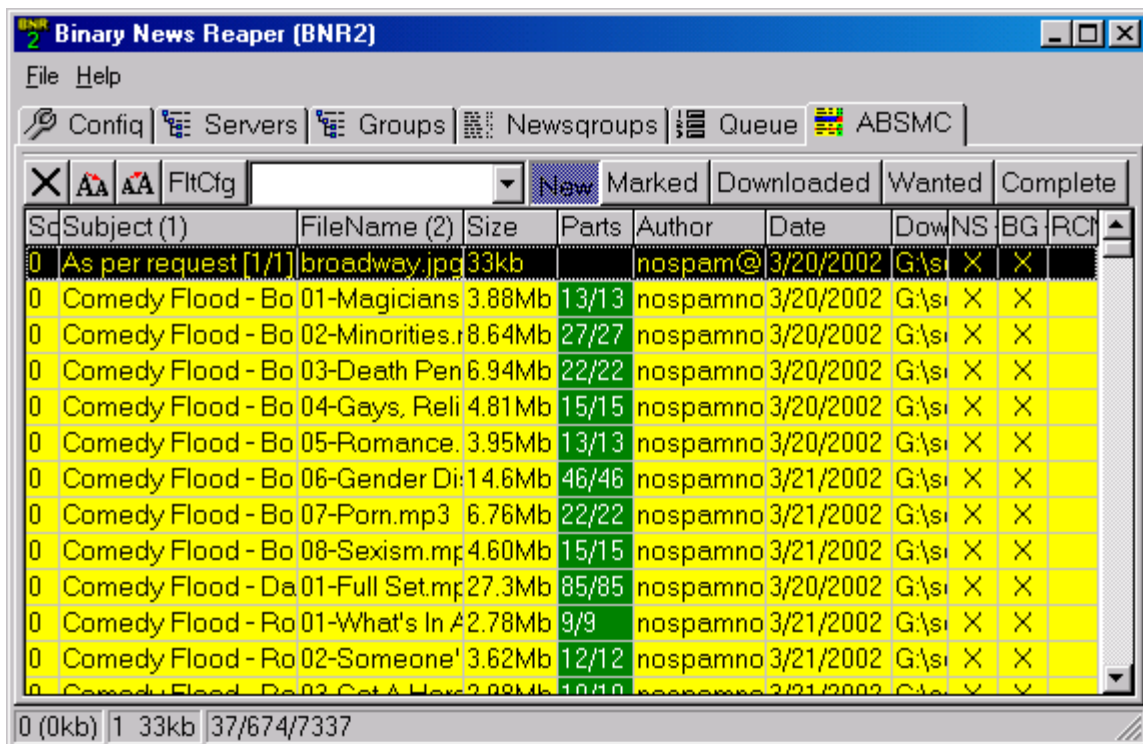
Binary News Reaper (BNR2)

File Help

Config | Servers | Groups | Newsgroups | Queue | ABSMC

FltCfg New Marked Downloaded Wanted Complete

| Sc | Subject (1) | FileName (2) | Size | Parts | Author | Date | Dow | NS | BG | RC |
|---|---|---|---|---|---|---|---|---|---|---|
| 0 | As per request [1/1] | broadway.jpg | 33kb | | nospam@ | 3/20/2002 | G:\s | X | X | |
| 0 | Comedy Flood - Bo | 01-Magicians | 3.88Mb | 13/13 | nospamno | 3/20/2002 | G:\s | X | X | |
| 0 | Comedy Flood - Bo | 02-Minorities.r | 8.64Mb | 27/27 | nospamno | 3/20/2002 | G:\s | X | X | |
| 0 | Comedy Flood - Bo | 03-Death Pen | 6.94Mb | 22/22 | nospamno | 3/20/2002 | G:\s | X | X | |
| 0 | Comedy Flood - Bo | 04-Gays, Reli | 4.81Mb | 15/15 | nospamno | 3/20/2002 | G:\s | X | X | |
| 0 | Comedy Flood - Bo | 05-Romance. | 3.95Mb | 13/13 | nospamno | 3/20/2002 | G:\s | X | X | |
| 0 | Comedy Flood - Bo | 06-Gender Di | 14.6Mb | 46/46 | nospamno | 3/21/2002 | G:\s | X | X | |
| 0 | Comedy Flood - Bo | 07-Porn.mp3 | 6.76Mb | 22/22 | nospamno | 3/21/2002 | G:\s | X | X | |
| 0 | Comedy Flood - Bo | 08-Sexism.mp | 4.60Mb | 15/15 | nospamno | 3/21/2002 | G:\s | X | X | |
| 0 | Comedy Flood - Da | 01-Full Set.mp | 27.3Mb | 85/85 | nospamno | 3/20/2002 | G:\s | X | X | |
| 0 | Comedy Flood - Ro | 01-What's In A | 2.78Mb | 9/9 | nospamno | 3/21/2002 | G:\s | X | X | |
| 0 | Comedy Flood - Ro | 02-Someone' | 3.62Mb | 12/12 | nospamno | 3/21/2002 | G:\s | X | X | |
| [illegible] | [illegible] | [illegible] | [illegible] | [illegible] | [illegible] | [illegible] | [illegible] | | | |

0 (0kb) | 1 33kb | 37/674/7337